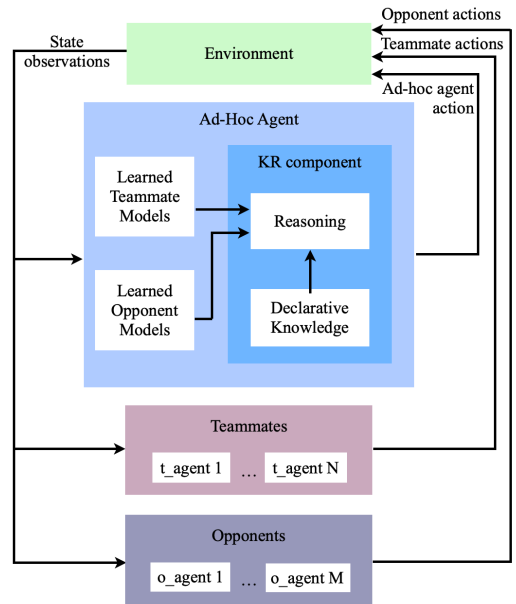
Opponent actions

State observations

Environment

Teammate actions

Ad-hoc agent action

Ad-Hoc Agent

Learned Teammate Models

KR component

Reasoning

Learned Opponent Models

Declarative Knowledge

Teammates

t_agent 1 ... t_agent N

Opponents

o_agent 1 ... o_agent M